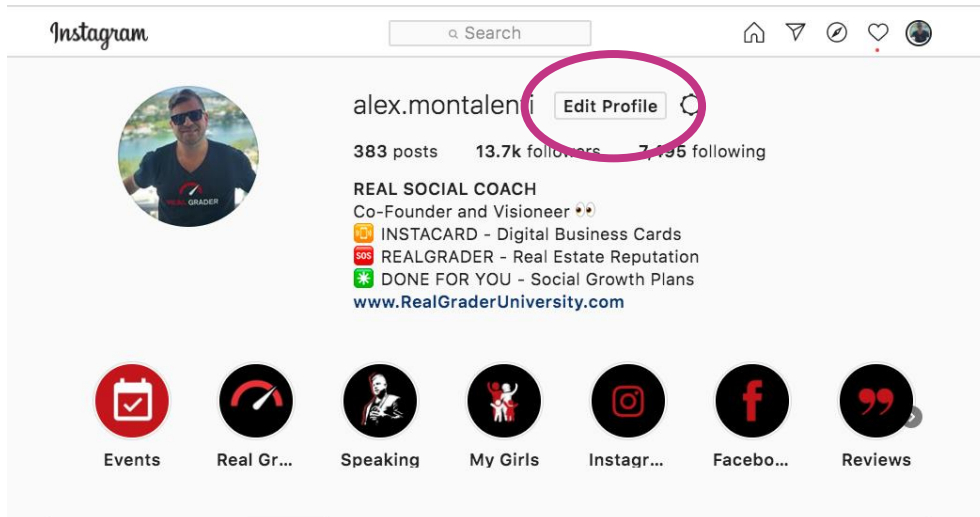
Instagram

Search

alex.montalen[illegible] Edit Profile

383 posts 13.7k follo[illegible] 7,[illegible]95 following

REAL SOCIAL COACH
Co-Founder and Visioneer 👀
INSTACARD - Digital Business Cards
SOS REALGRADER - Real Estate Reputation
DONE FOR YOU - Social Growth Plans
www.RealGraderUniversity.com

REALGRADER

Events Real Gr... Speaking My Girls Instagr... Facebo... Reviews